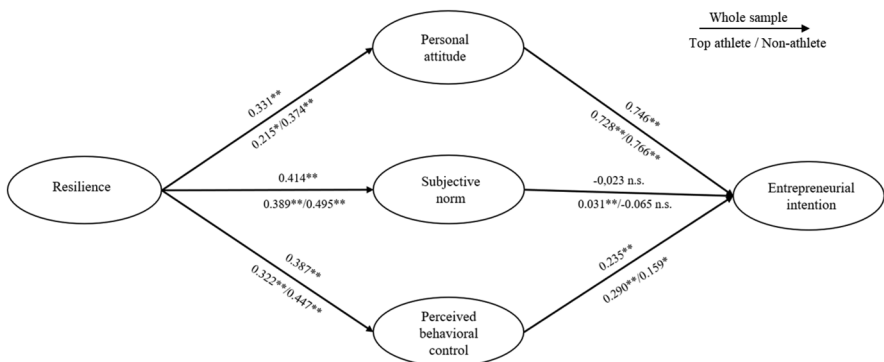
Whole sample
Top athlete / Non-athlete

Personal attitude

0.331**
0.215*/0.374**

0.746**
0.728**/0.766**

Resilience

0.414**
0.389**/0.495**

Subjective norm

-0,023 n.s.
0.031**/-0.065 n.s.

Entrepreneurial intention

0.387**
0.322**/0.447**

Perceived behavioral control

0.235**
0.290**/0.159*